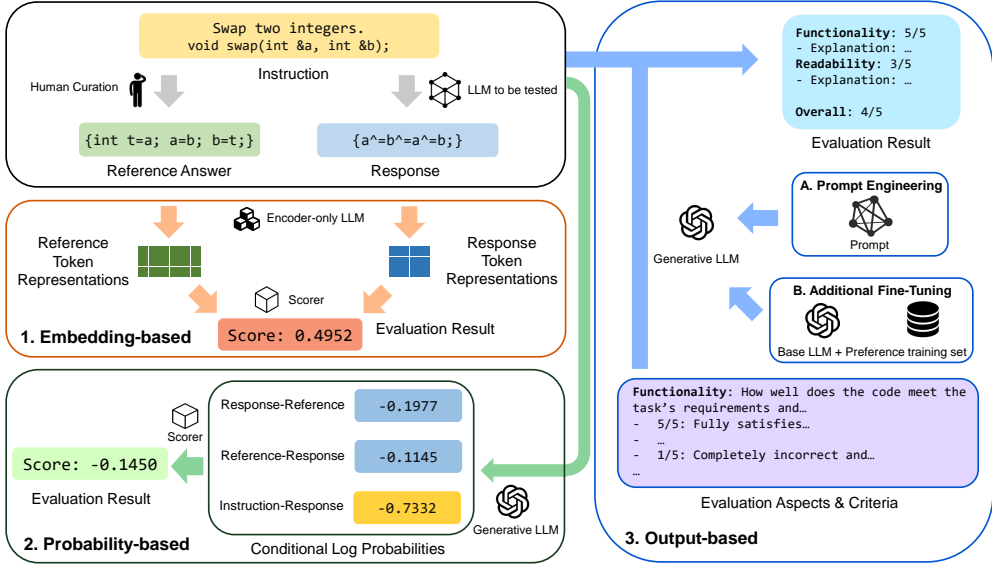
Swap two integers.
void swap(int &a, int &b);

Human Curation

Instruction

LLM to be tested

{int t=a; a=b; b=t;}

{a^=b^=a^=b;}

Reference Answer

Response

Encoder-only LLM

Reference Token Representations

Response Token Representations

Scorer

Score: 0.4952

Evaluation Result

1. Embedding-based

Scorer

Score: -0.1450

Evaluation Result

Response-Reference

-0.1977

Reference-Response

-0.1145

Instruction-Response

-0.7332

Conditional Log Probabilities

Generative LLM

2. Probability-based

Functionality: 5/5
- Explanation: …
Readability: 3/5
- Explanation: …

Overall: 4/5

Evaluation Result

A. Prompt Engineering

Prompt

Generative LLM

B. Additional Fine-Tuning

Base LLM + Preference training set

Functionality: How well does the code meet the task's requirements and…
- 5/5: Fully satisfies…
- …
- 1/5: Completely incorrect and…
…

Evaluation Aspects & Criteria

3. Output-based